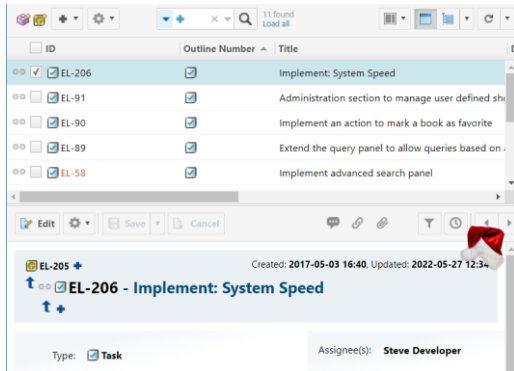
11 found
Load all

| | ID | Outline Number | Title |
|---|---|---|---|
| ✓ | EL-206 | | Implement: System Speed |
| | EL-91 | | Administration section to manage user defined sh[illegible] |
| | EL-90 | | Implement an action to mark a book as favorite |
| | EL-89 | | Extend the query panel to allow queries based on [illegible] |
| | EL-58 | | Implement advanced search panel |

Edit | Save | Cancel

EL-205
Created: 2017-05-03 16:40, Updated: 2022-05-27 12:3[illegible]

EL-206 - Implement: System Speed

Type: Task
Assignee(s): Steve Developer